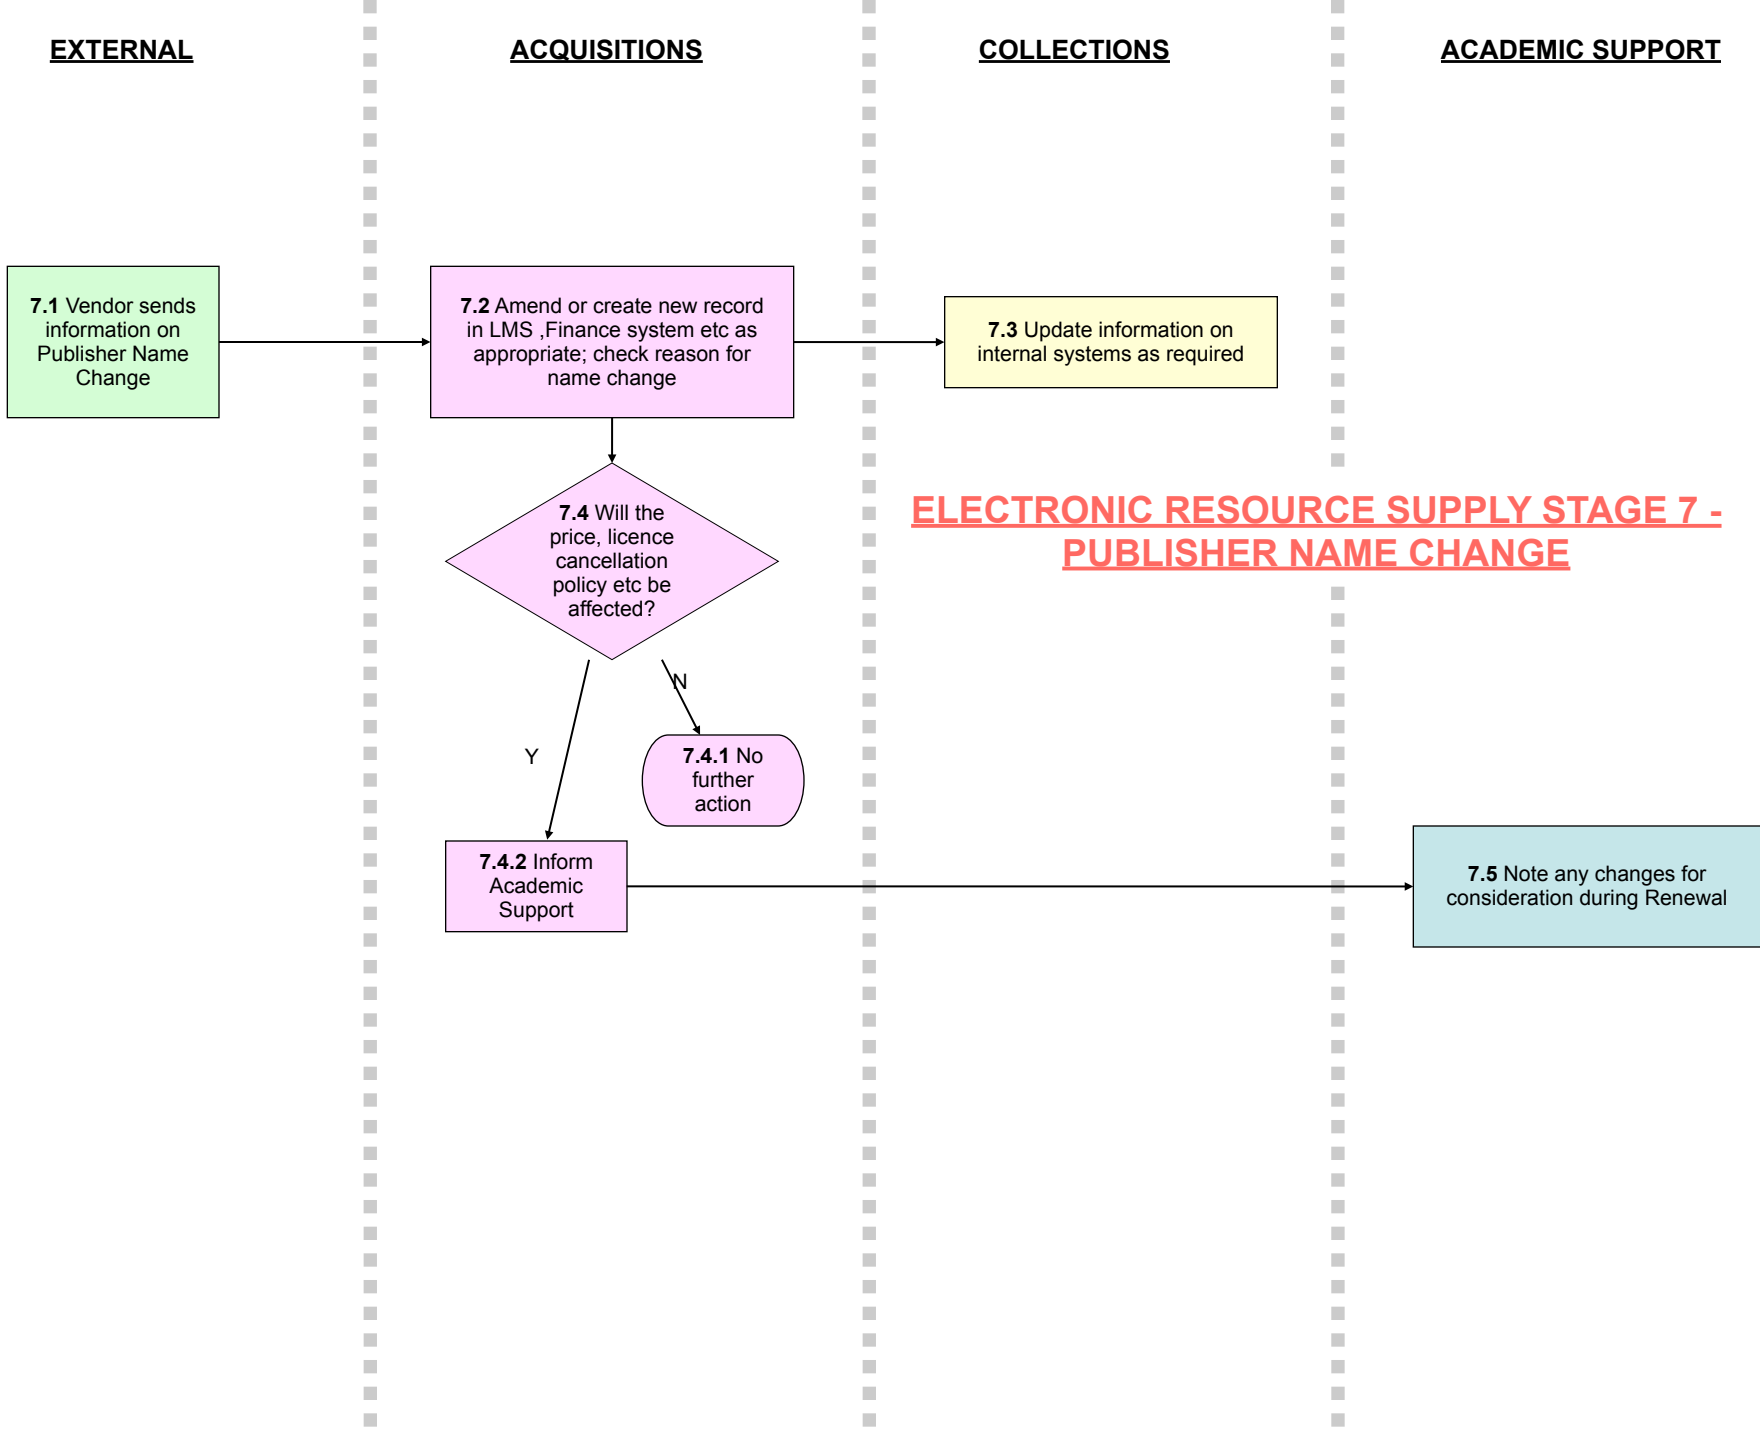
EXTERNAL

ACQUISITIONS

COLLECTIONS

ACADEMIC SUPPORT

7.1 Vendor sends information on Publisher Name Change

7.2 Amend or create new record in LMS ,Finance system etc as appropriate; check reason for name change

7.3 Update information on internal systems as required

ELECTRONIC RESOURCE SUPPLY STAGE 7 - PUBLISHER NAME CHANGE

7.4 Will the price, licence cancellation policy etc be affected?

N

Y

7.4.1 No further action

7.4.2 Inform Academic Support

7.5 Note any changes for consideration during Renewal